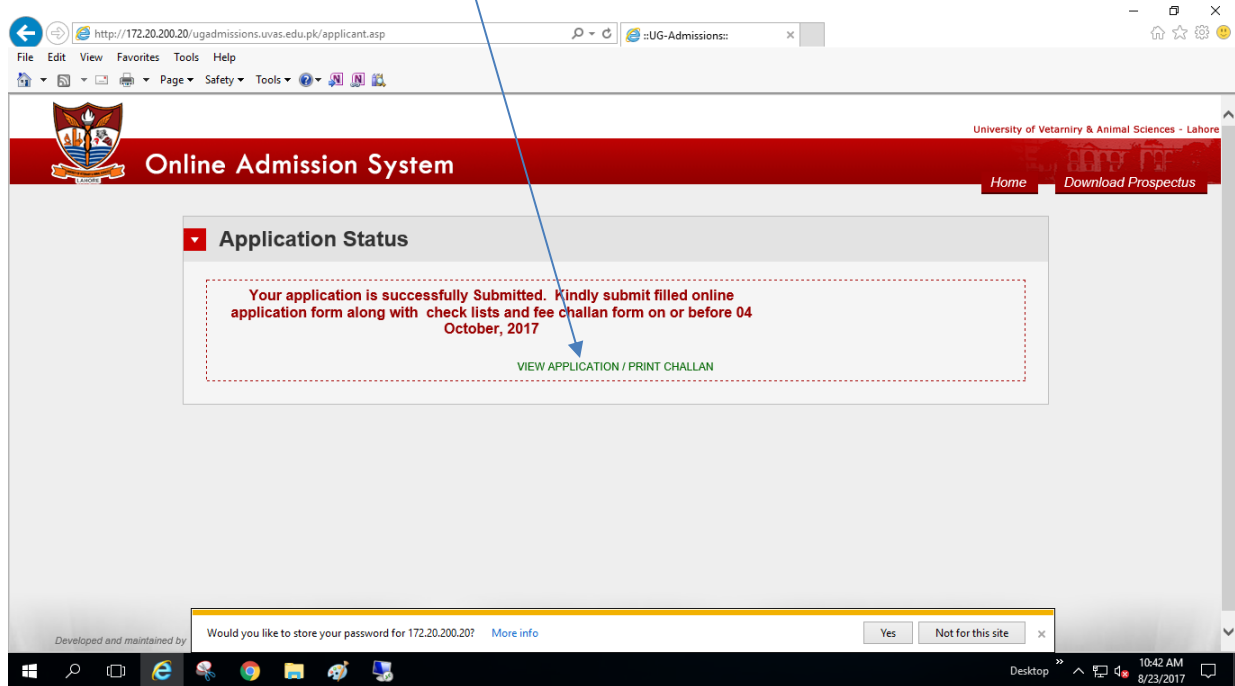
http://172.20.200.20/ugadmissions.uvas.edu.pk/applicant.asp
::UG-Admissions::

File Edit View Favorites Tools Help

Page ▾ Safety ▾ Tools ▾

LAHORE

University of Vetarniry & Animal Sciences - Lahore

Online Admission System

Home

Download Prospectus

Application Status

Your application is successfully Submitted. Kindly submit filled online application form along with check lists and fee challan form on or before 04 October, 2017

VIEW APPLICATION / PRINT CHALLAN

Developed and maintained by

Would you like to store your password for 172.20.200.20? More info

Yes

Not for this site

Desktop

10:42 AM
8/23/2017